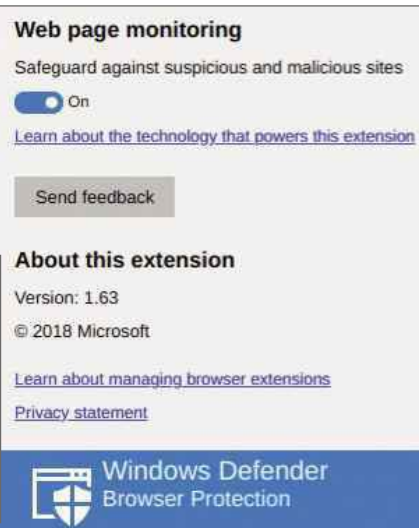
Web page monitoring

Safeguard against suspicious and malicious sites

On

Learn about the technology that powers this extension

Send feedback

About this extension

Version: 1.63

© 2018 Microsoft

Learn about managing browser extensions

Privacy statement

Windows Defender
Browser Protection